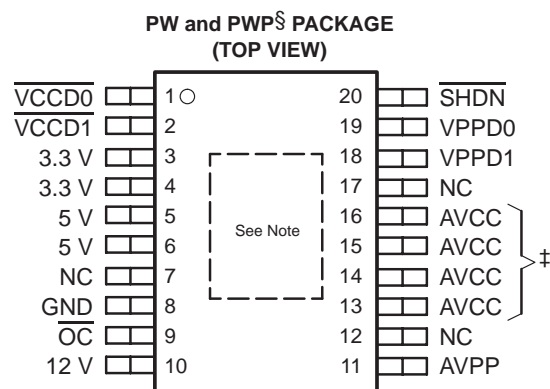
PW and PWP§ PACKAGE
(TOP VIEW)

$\overline{\text{VCCD0}}$ 1
$\overline{\text{VCCD1}}$ 2
3.3 V 3
3.3 V 4
5 V 5
5 V 6
NC 7
GND 8
$\overline{\text{OC}}$ 9
12 V 10

See Note

20 $\overline{\text{SHDN}}$
19 VPPD0
18 VPPD1
17 NC
16 AVCC
15 AVCC
14 AVCC
13 AVCC
12 NC
11 AVPP

‡